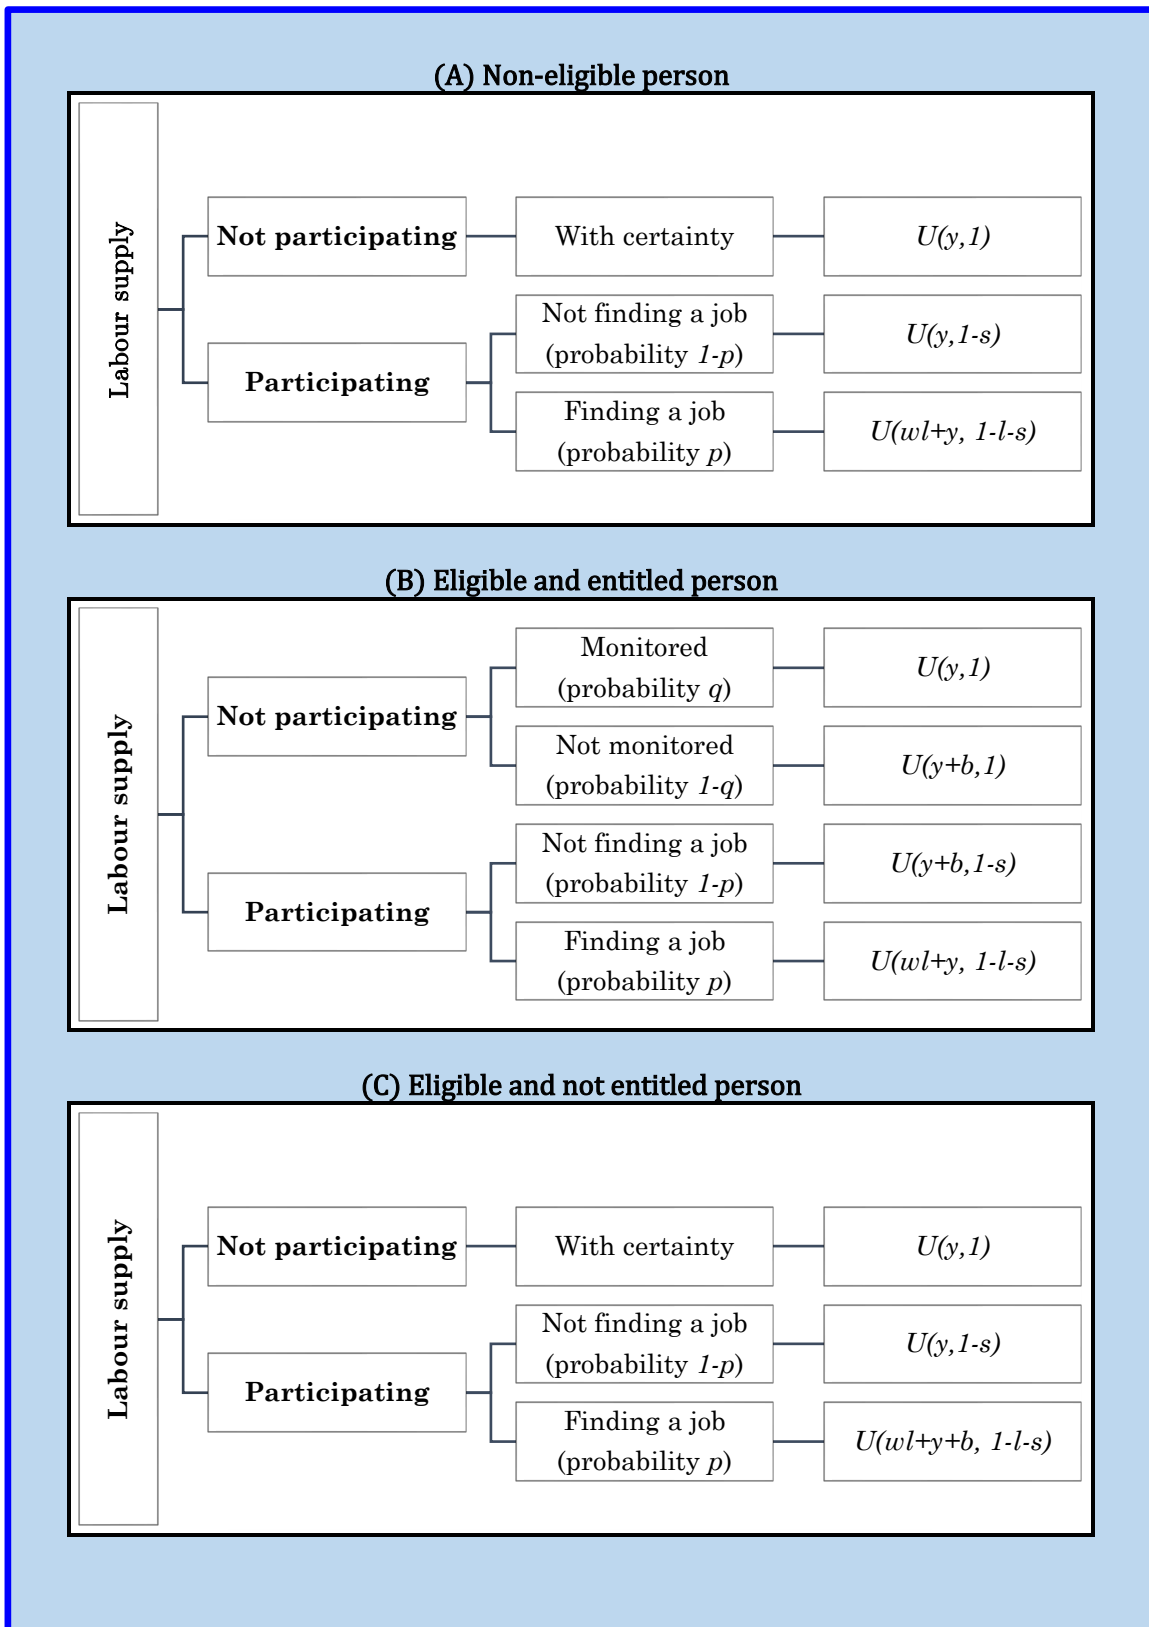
(A) Non-eligible person

Labour supply

Not participating

With certainty

$U(y,1)$

Participating

Not finding a job (probability $1-p$)

$U(y,1-s)$

Finding a job (probability $p$)

$U(wl+y, 1-l-s)$

(B) Eligible and entitled person

Labour supply

Not participating

Monitored (probability $q$)

$U(y,1)$

Not monitored (probability $1-q$)

$U(y+b,1)$

Participating

Not finding a job (probability $1-p$)

$U(y+b,1-s)$

Finding a job (probability $p$)

$U(wl+y, 1-l-s)$

(C) Eligible and not entitled person

Labour supply

Not participating

With certainty

$U(y,1)$

Participating

Not finding a job (probability $1-p$)

$U(y,1-s)$

Finding a job (probability $p$)

$U(wl+y+b, 1-l-s)$